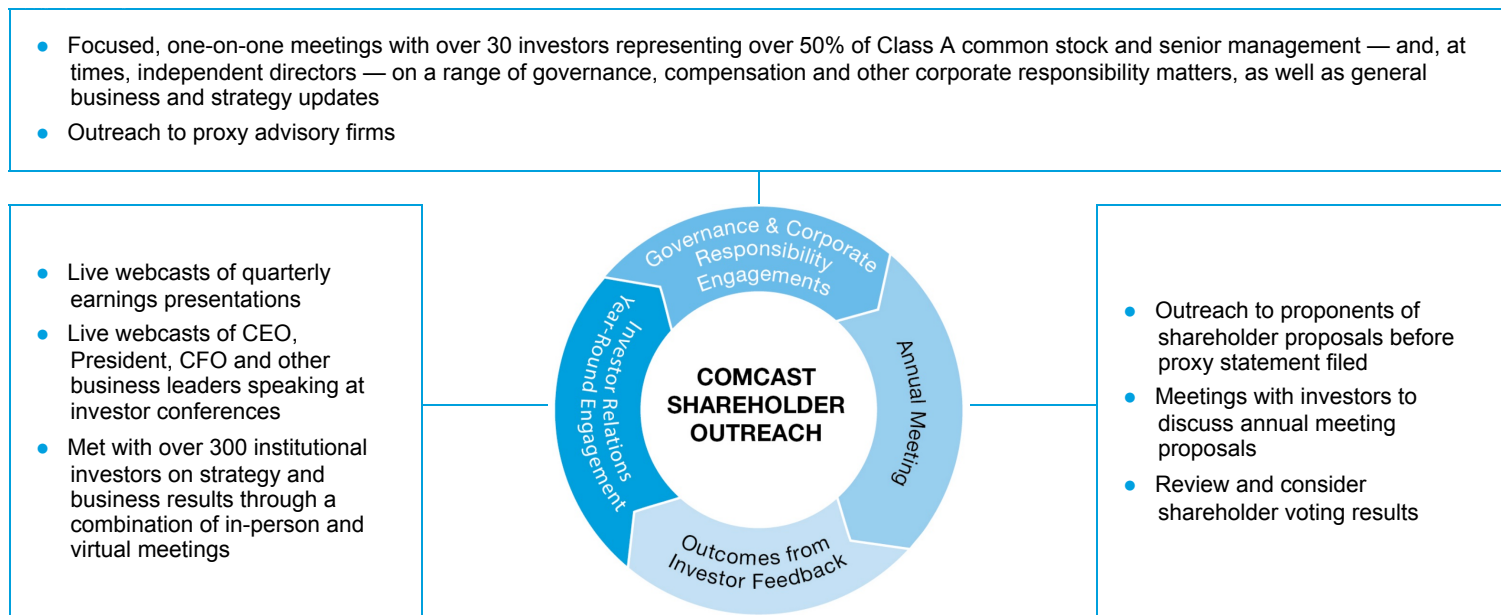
- Focused, one-on-one meetings with over 30 investors representing over 50% of Class A common stock and senior management — and, at times, independent directors — on a range of governance, compensation and other corporate responsibility matters, as well as general business and strategy updates
- Outreach to proxy advisory firms

Governance & Corporate Responsibility Engagements

Annual Meeting

Outcomes from Investor Feedback

Investor Relations Year-Round Engagement

COMCAST SHAREHOLDER OUTREACH

- Live webcasts of quarterly earnings presentations
- Live webcasts of CEO, President, CFO and other business leaders speaking at investor conferences
- Met with over 300 institutional investors on strategy and business results through a combination of in-person and virtual meetings

- Outreach to proponents of shareholder proposals before proxy statement filed
- Meetings with investors to discuss annual meeting proposals
- Review and consider shareholder voting results